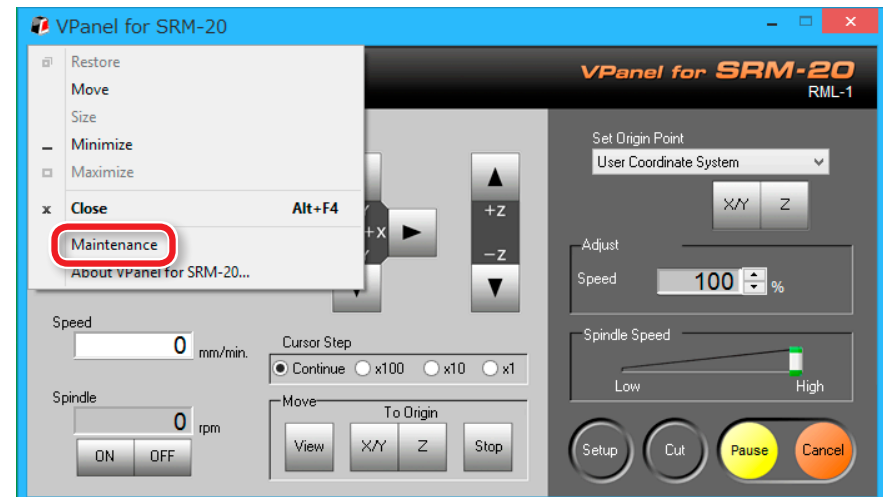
VPanel for SRM-20

Restore
Move
Size
Minimize
Maximize
Close Alt+F4
Maintenance
About VPanel for SRM-20...

VPanel for SRM-20
RML-1

+x
+z
−z

Set Origin Point
User Coordinate System
X/Y Z

Adjust
Speed 100 %

Spindle Speed
Low High

Speed
0 mm/min.

Cursor Step
Continue x100 x10 x1

Spindle
0 rpm
ON OFF

Move
To Origin
View X/Y Z Stop

Setup Cut Pause Cancel